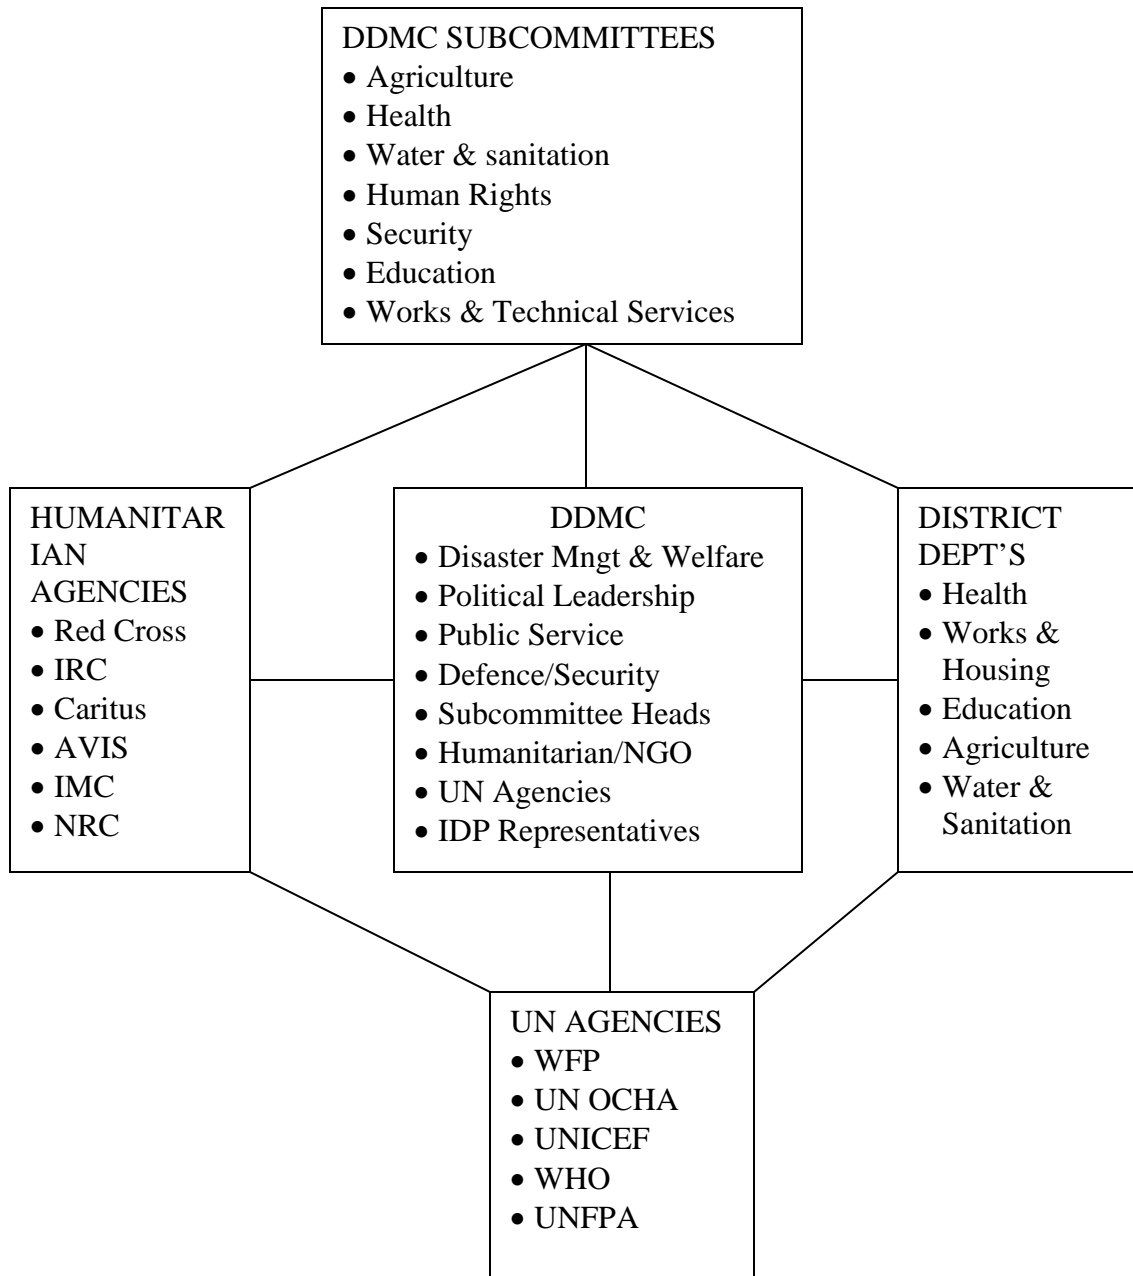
DDMC SUBCOMMITTEES
- Agriculture
- Health
- Water & sanitation
- Human Rights
- Security
- Education
- Works & Technical Services

HUMANITARIAN AGENCIES
- Red Cross
- IRC
- Caritus
- AVIS
- IMC
- NRC

DDMC
- Disaster Mngt & Welfare
- Political Leadership
- Public Service
- Defence/Security
- Subcommittee Heads
- Humanitarian/NGO
- UN Agencies
- IDP Representatives

DISTRICT DEPT'S
- Health
- Works & Housing
- Education
- Agriculture
- Water & Sanitation

UN AGENCIES
- WFP
- UN OCHA
- UNICEF
- WHO
- UNFPA